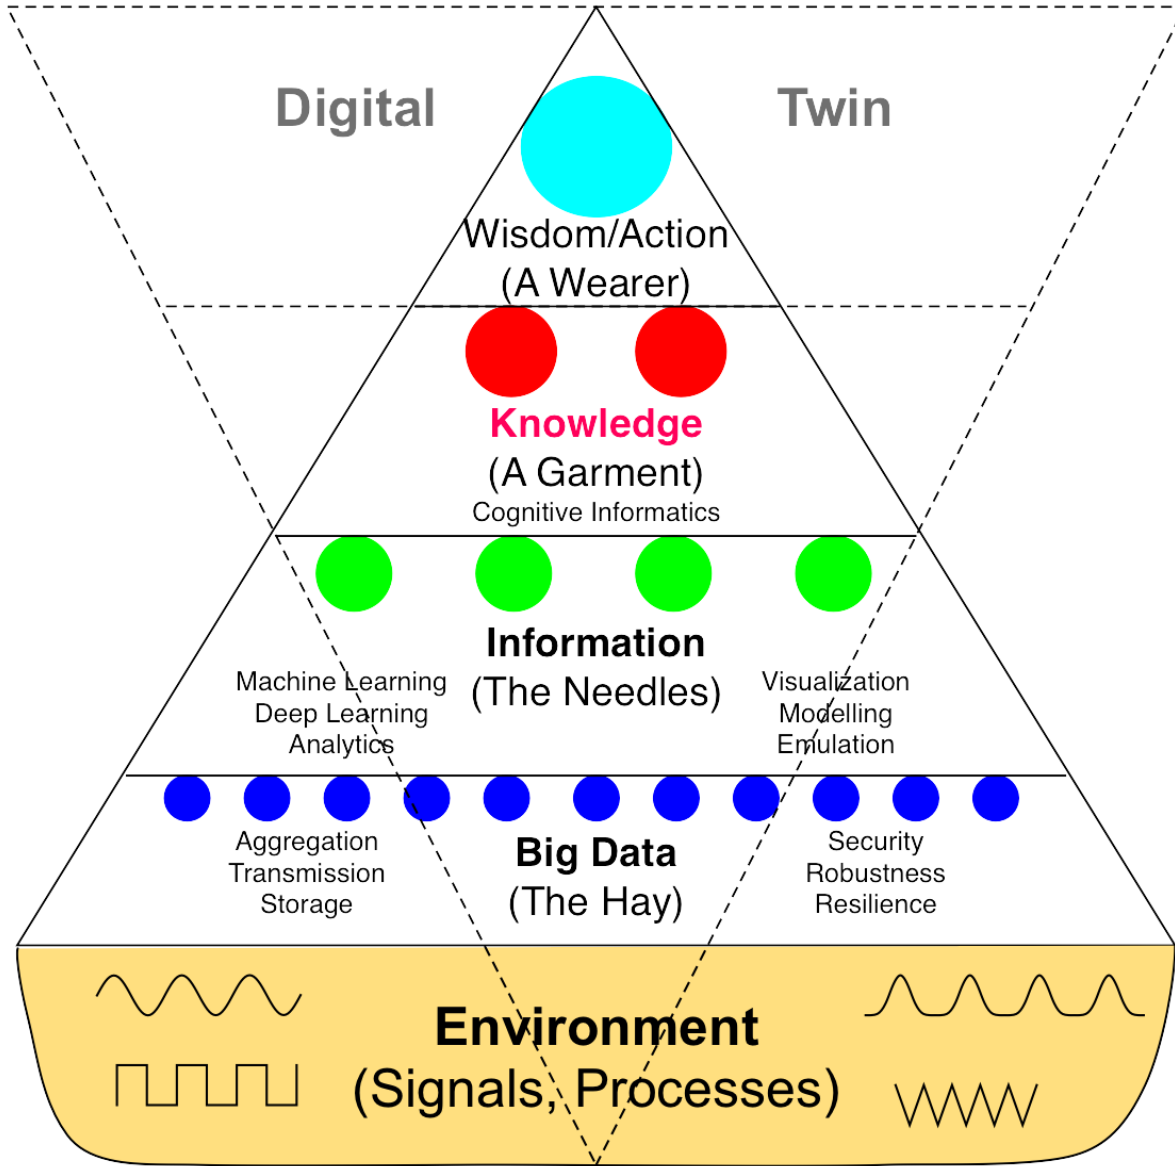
Digital

Twin

Wisdom/Action
(A Wearer)

Knowledge
(A Garment)
Cognitive Informatics

Information
(The Needles)

Machine Learning
Deep Learning
Analytics

Visualization
Modelling
Emulation

Aggregation
Transmission
Storage

Big Data
(The Hay)

Security
Robustness
Resilience

Environment
(Signals, Processes)